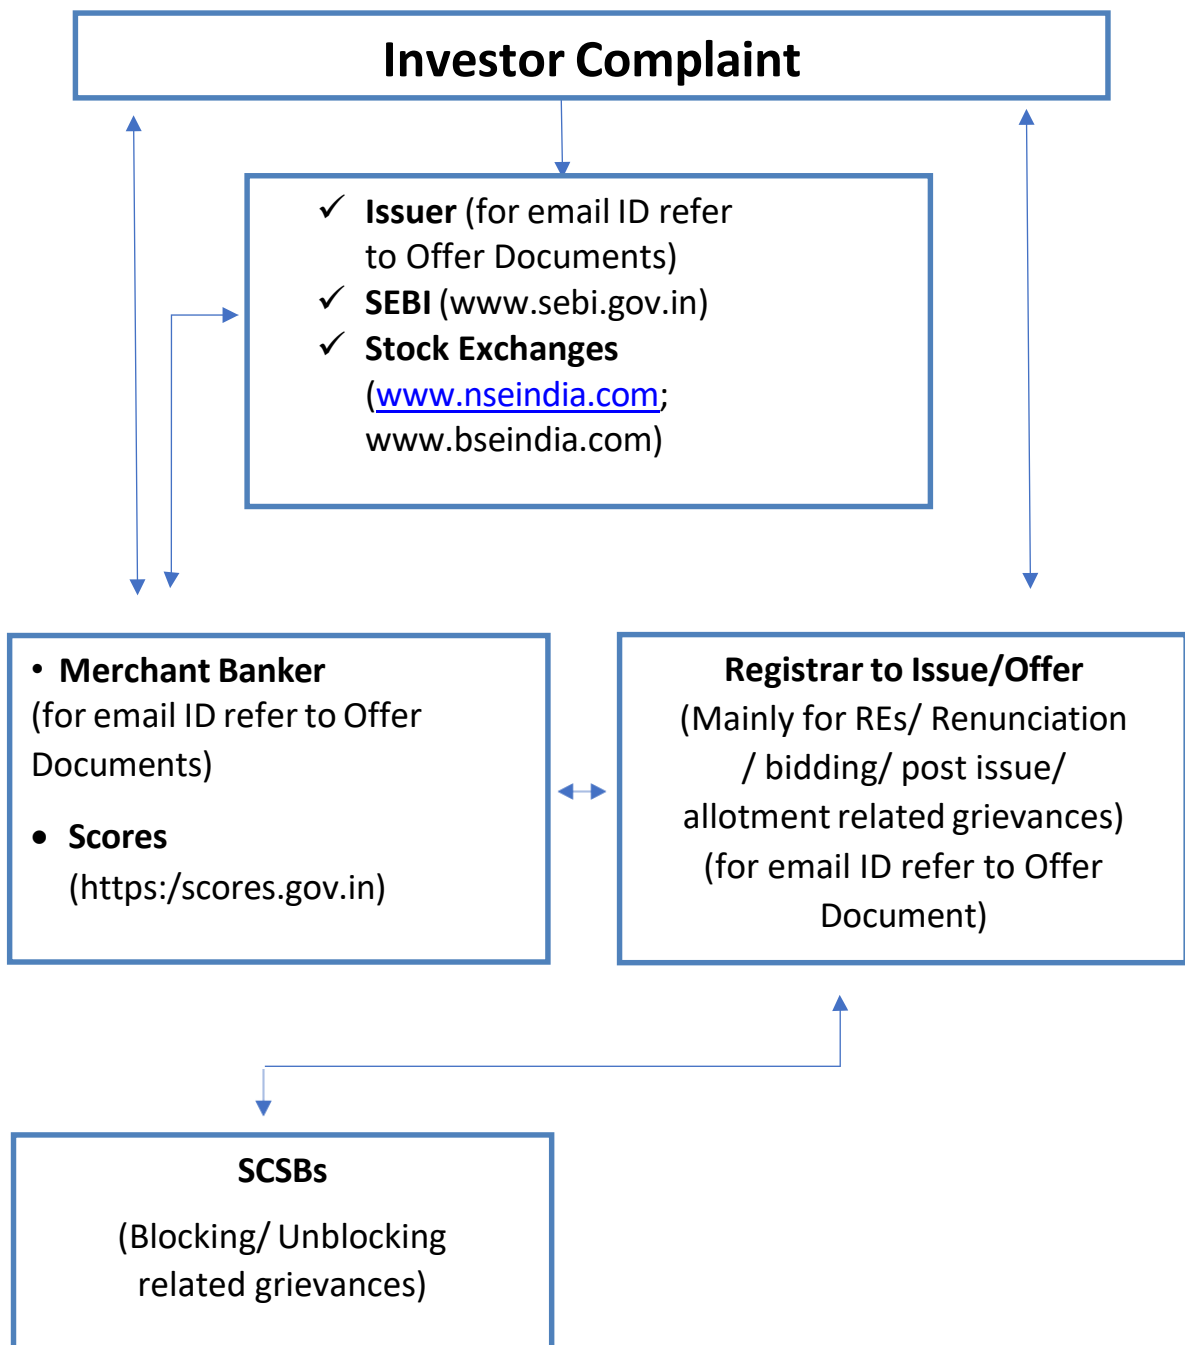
**Investor Complaint**

✓ **Issuer** (for email ID refer to Offer Documents)
✓ **SEBI** (www.sebi.gov.in)
✓ **Stock Exchanges** (www.nseindia.com; www.bseindia.com)

• **Merchant Banker** (for email ID refer to Offer Documents)

• **Scores** (https:/scores.gov.in)

**Registrar to Issue/Offer**
(Mainly for REs/ Renunciation / bidding/ post issue/ allotment related grievances)
(for email ID refer to Offer Document)

**SCSBs**

(Blocking/ Unblocking related grievances)